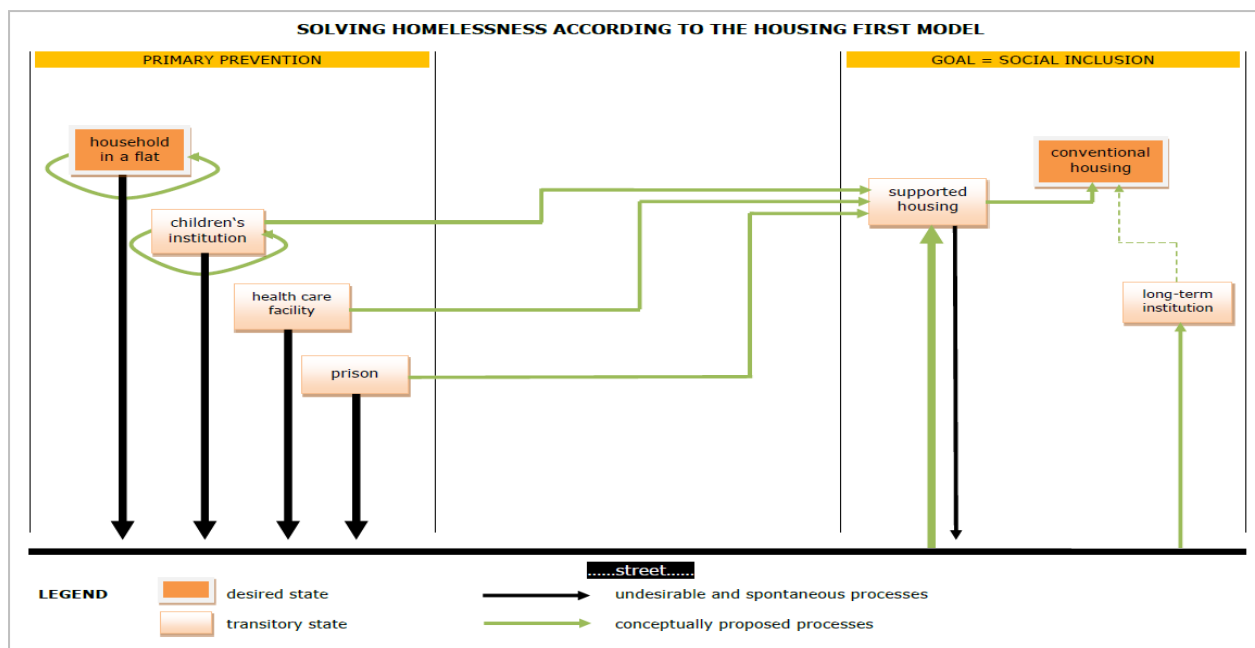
SOLVING HOMELESSNESS ACCORDING TO THE HOUSING FIRST MODEL

PRIMARY PREVENTION

GOAL = SOCIAL INCLUSION

household in a flat

children's institution

health care facility

prison

supported housing

conventional housing

long-term institution

......street......

LEGEND

desired state

transitory state

undesirable and spontaneous processes

conceptually proposed processes